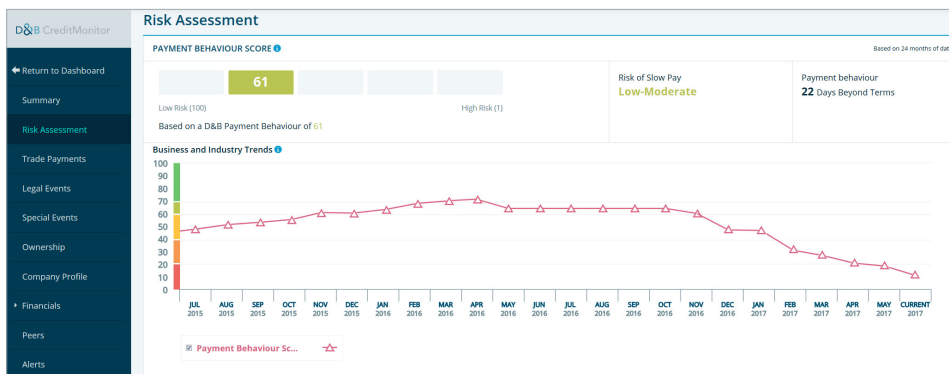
D&B CreditMonitor

Return to Dashboard
Summary
Risk Assessment
Trade Payments
Legal Events
Special Events
Ownership
Company Profile
Financials
Peers
Alerts

Risk Assessment

PAYMENT BEHAVIOUR SCORE

Based on 24 months of dat

61

Low Risk (100)
High Risk (1)

Based on a D&B Payment Behaviour of 61

Risk of Slow Pay
Low-Moderate

Payment behaviour
22 Days Beyond Terms

Business and Industry Trends

100
90
80
70
60
50
40
30
20
10
0

| JUL 2015 | AUG 2015 | SEP 2015 | OCT 2015 | NOV 2015 | DEC 2015 | JAN 2016 | FEB 2016 | MAR 2016 | APR 2016 | MAY 2016 | JUN 2016 | JUL 2016 | AUG 2016 | SEP 2016 | OCT 2016 | NOV 2016 | DEC 2016 | JAN 2017 | FEB 2017 | MAR 2017 | APR 2017 | MAY 2017 | CURRENT 2017 |
|---|---|---|---|---|---|---|---|---|---|---|---|---|---|---|---|---|---|---|---|---|---|---|---|

Payment Behaviour Sc...